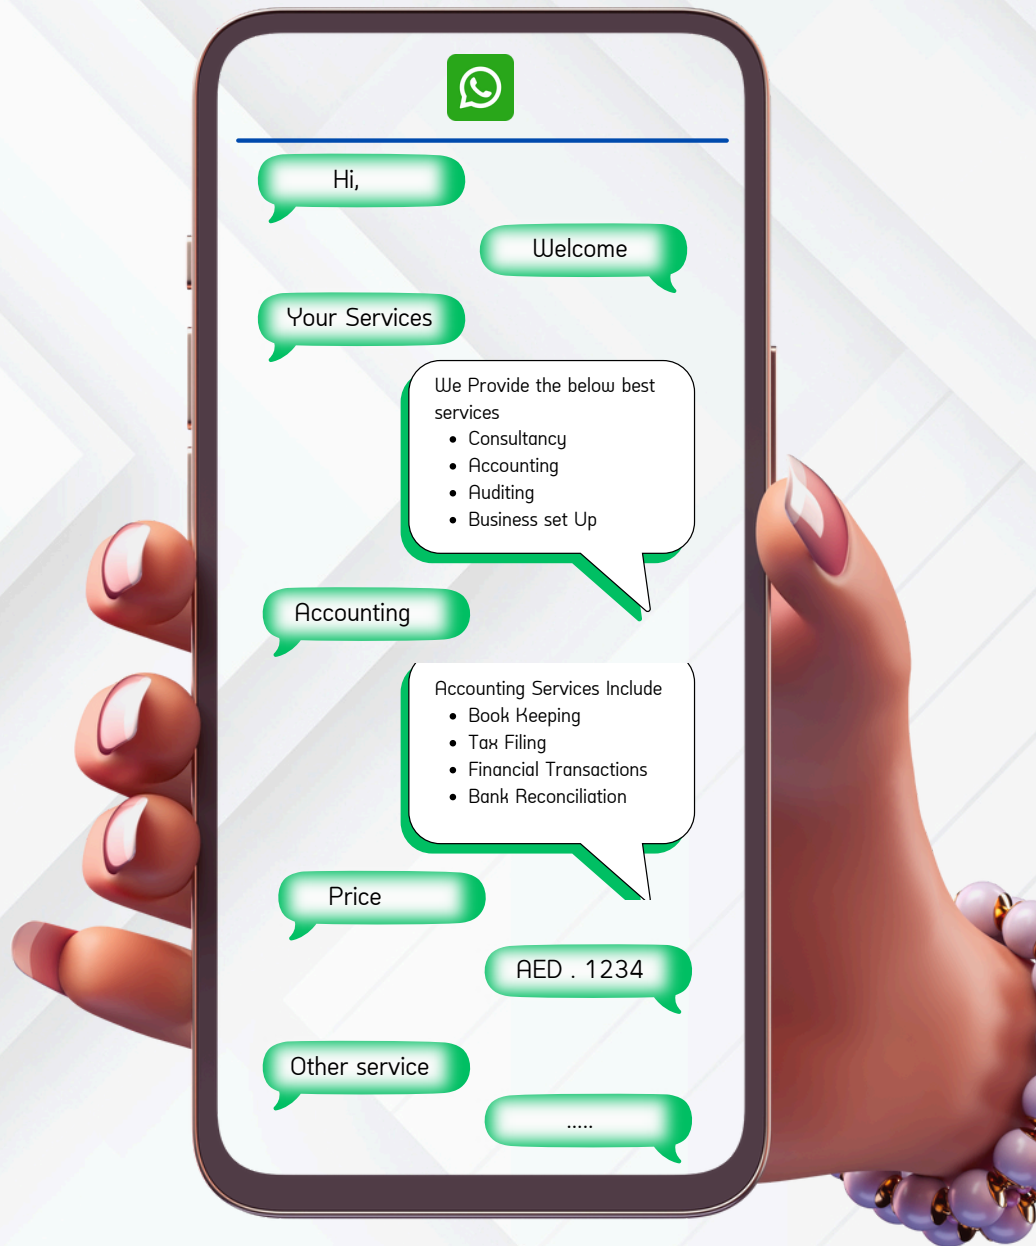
Hi,

Welcome

Your Services

We Provide the below best services
- Consultancy
- Accounting
- Auditing
- Business set Up

Accounting

Accounting Services Include
- Book Keeping
- Tax Filing
- Financial Transactions
- Bank Reconciliation

Price

AED . 1234

Other service

.....